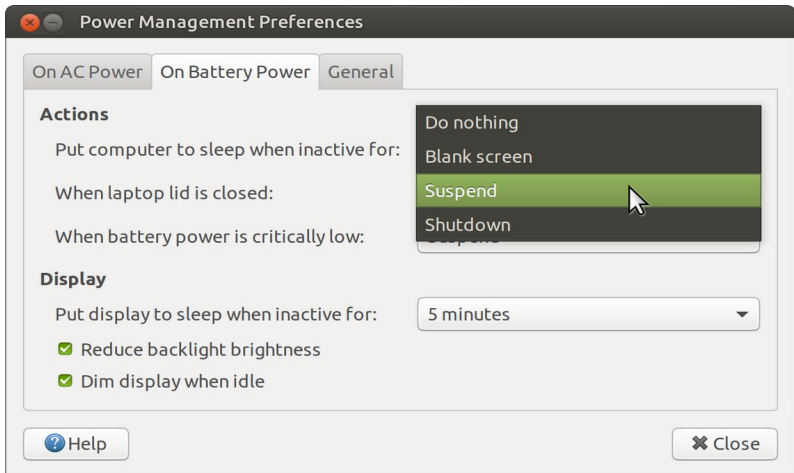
Power Management Preferences

On AC Power | On Battery Power | General

Actions

Put computer to sleep when inactive for:

When laptop lid is closed:

When battery power is critically low:

Do nothing
Blank screen
Suspend
Shutdown

Display

Put display to sleep when inactive for: 5 minutes

Reduce backlight brightness

Dim display when idle

Help

Close